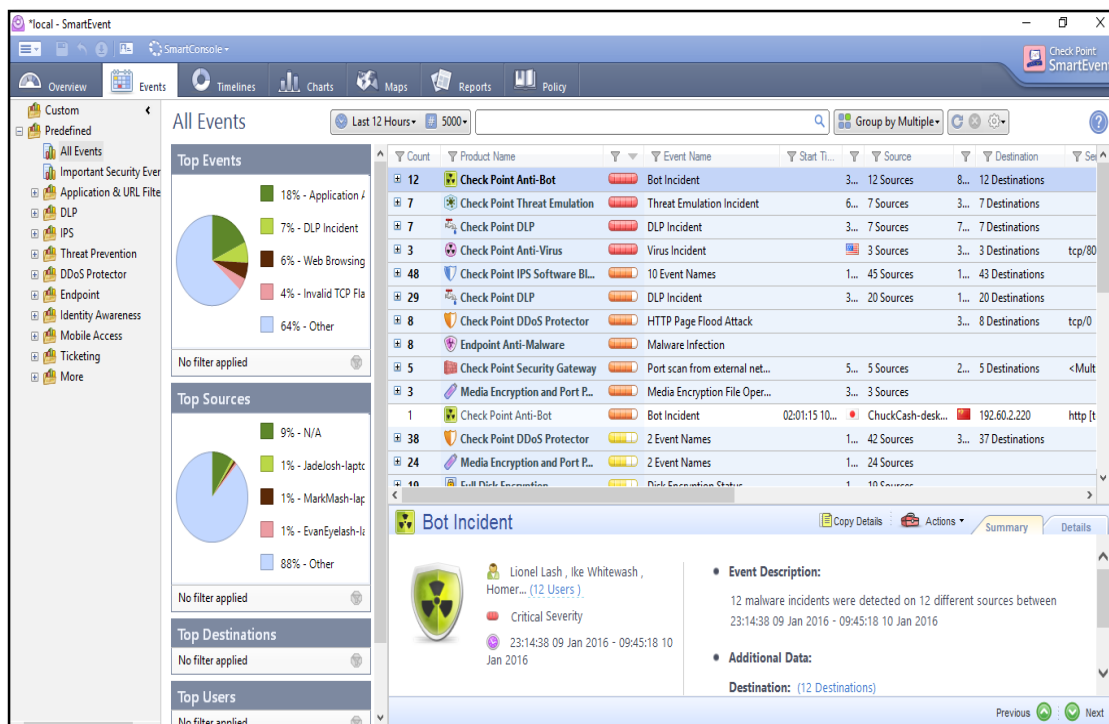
*local - SmartEvent

SmartConsole ▾

Check Point SmartEvent

Overview Events Timelines Charts Maps Reports Policy

Custom
Predefined
All Events
Important Security Ever
Application & URL Filte
DLP
IPS
Threat Prevention
DDoS Protector
Endpoint
Identity Awareness
Mobile Access
Ticketing
More

All Events

Last 12 Hours ▾ 5000 ▾ Group by Multiple ▾

Top Events
18% - Application /
7% - DLP Incident
6% - Web Browsing
4% - Invalid TCP Fla
64% - Other
No filter applied

Top Sources
9% - N/A
1% - JadeJosh-laptc
1% - MarkMash-lap
1% - EvanEyelash-la
88% - Other
No filter applied

Top Destinations
No filter applied

Top Users
No filter applied

| Count | Product Name | | Event Name | Start Ti... | Source | Destination | Se |
|---|---|---|---|---|---|---|---|
| 12 | Check Point Anti-Bot | | Bot Incident | | 3... 12 Sources | 8... 12 Destinations | |
| 7 | Check Point Threat Emulation | | Threat Emulation Incident | | 6... 7 Sources | 3... 7 Destinations | |
| 7 | Check Point DLP | | DLP Incident | | 3... 7 Sources | 7... 7 Destinations | |
| 3 | Check Point Anti-Virus | | Virus Incident | | 3 Sources | 3... 3 Destinations | tcp/80 |
| 48 | Check Point IPS Software Bl... | | 10 Event Names | | 1... 45 Sources | 1... 43 Destinations | |
| 29 | Check Point DLP | | DLP Incident | | 3... 20 Sources | 1... 20 Destinations | |
| 8 | Check Point DDoS Protector | | HTTP Page Flood Attack | | | 3... 8 Destinations | tcp/0 |
| 8 | Endpoint Anti-Malware | | Malware Infection | | | | |
| 5 | Check Point Security Gateway | | Port scan from external net... | | 5... 5 Sources | 2... 5 Destinations | <Mult |
| 3 | Media Encryption and Port P... | | Media Encryption File Oper... | | 3... 3 Sources | | |
| 1 | Check Point Anti-Bot | | Bot Incident | 02:01:15 10... | ChuckCash-desk... | 192.60.2.220 | http [t |
| 38 | Check Point DDoS Protector | | 2 Event Names | | 1... 42 Sources | 3... 37 Destinations | |
| 24 | Media Encryption and Port P... | | 2 Event Names | | 1... 24 Sources | | |

Bot Incident
Copy Details Actions ▾ Summary Details

Lionel Lash , Ike Whitewash , Homer... (12 Users )
Critical Severity
23:14:38 09 Jan 2016 - 09:45:18 10 Jan 2016

• Event Description:
12 malware incidents were detected on 12 different sources between 23:14:38 09 Jan 2016 - 09:45:18 10 Jan 2016

• Additional Data:
Destination: (12 Destinations)

Previous Next